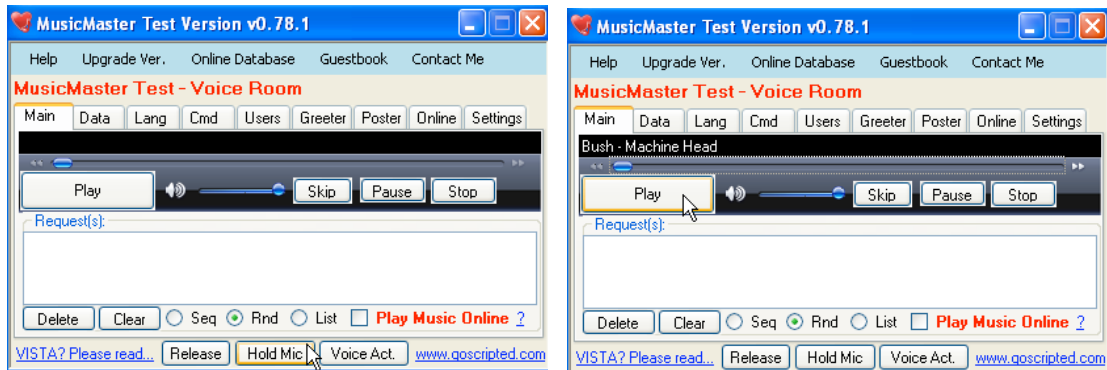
MusicMaster Test Version v0.78.1

Help Upgrade Ver. Online Database Guestbook Contact Me

MusicMaster Test - Voice Room

Main Data Lang Cmd Users Greeter Poster Online Settings

Play Skip Pause Stop

Request(s):

Delete Clear Seq Rnd List Play Music Online ?

VISTA? Please read... Release Hold Mic Voice Act. www.goscripted.com

MusicMaster Test Version v0.78.1

Help Upgrade Ver. Online Database Guestbook Contact Me

MusicMaster Test - Voice Room

Main Data Lang Cmd Users Greeter Poster Online Settings

Bush - Machine Head

Play Skip Pause Stop

Request(s):

Delete Clear Seq Rnd List Play Music Online ?

VISTA? Please read... Release Hold Mic Voice Act. www.goscripted.com